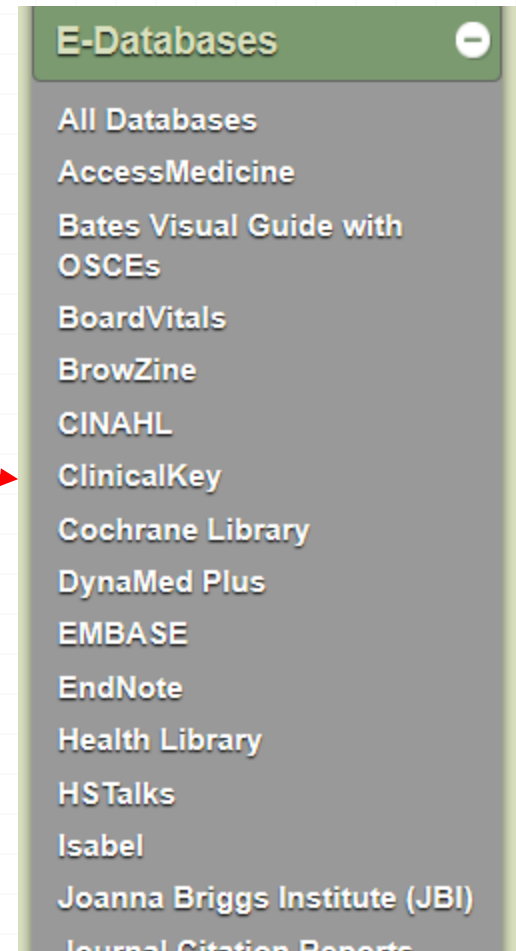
E-Databases

All Databases
AccessMedicine
Bates Visual Guide with OSCEs
BoardVitals
BrowZine
CINAHL
ClinicalKey
Cochrane Library
DynaMed Plus
EMBASE
EndNote
Health Library
HSTalks
Isabel
Joanna Briggs Institute (JBI)
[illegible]